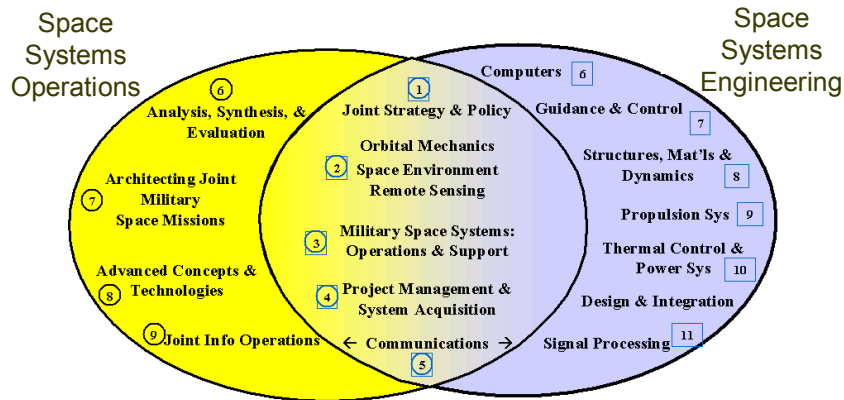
Space Systems Operations

Space Systems Engineering

6 Analysis, Synthesis, & Evaluation

7 Architecting Joint Military Space Missions

Advanced Concepts & 8 Technologies

9 Joint Info Operations

1 Joint Strategy & Policy

Orbital Mechanics
2 Space Environment
Remote Sensing

3 Military Space Systems: Operations & Support

4 Project Management & System Acquisition

← Communications →
5

Computers 6

Guidance & Control 7

Structures, Mat'ls & Dynamics 8

Propulsion Sys 9

Thermal Control & Power Sys 10

Design & Integration

Signal Processing 11